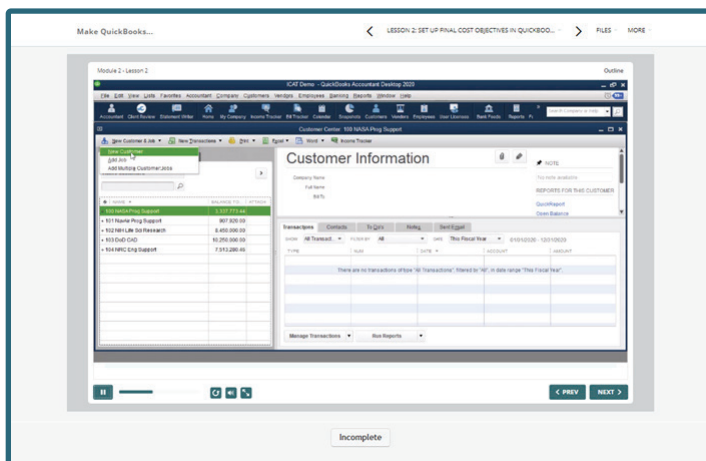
Make QuickBooks...

LESSON 2: SET UP FINAL COST OBJECTIVES IN QUICKBOO... FILES MORE

Module 2 - Lesson 2

Outline

ICAT Demo - QuickBooks Accountant Desktop 2020

File Edit View Lists Favorites Accountant Company Customers Vendors Employees Banking Reports Window Help

Accountant Client Review Statement Writer Home My Company Income Tracker Bill Tracker Calendar Snapshots Customers Vendors Employees User Licenses Bank Feeds Reports

Customer Center: 100 NASA Prog Support

New Customer & Job New Transactions Print Excel Word Income Tracker

New Customer
Add Job
Add Multiple Customer:Jobs

| NAME | BALANCE TO... | ATTACH |
|---|---|---|
| 100 NASA Prog Support | 2,337,773.44 | |
| 101 Navie Prog Support | 907,925.00 | |
| 102 NIH Life Sci Research | 8,450,000.00 | |
| 103 DoD C4D | 10,250,000.00 | |
| 104 NRC Eng Support | 7,513,290.46 | |

Customer Information

Company Name
Full Name
Bill To

NOTE
No note available
REPORTS FOR THIS CUSTOMER
QuickReport
Open Balance

Transactions Contacts To Do's Notes Sent Email

SHOW All Transacti... FILTER BY All DATE This Fiscal Year 01/01/2020 - 12/31/2020

| TYPE | NUM | DATE | ACCOUNT | AMOUNT |
|---|---|---|---|---|
| There are no transactions of type "All Transactions", filtered by "All", in date range "This Fiscal Year". | | | | |

Manage Transactions Run Reports

PREV NEXT

Incomplete